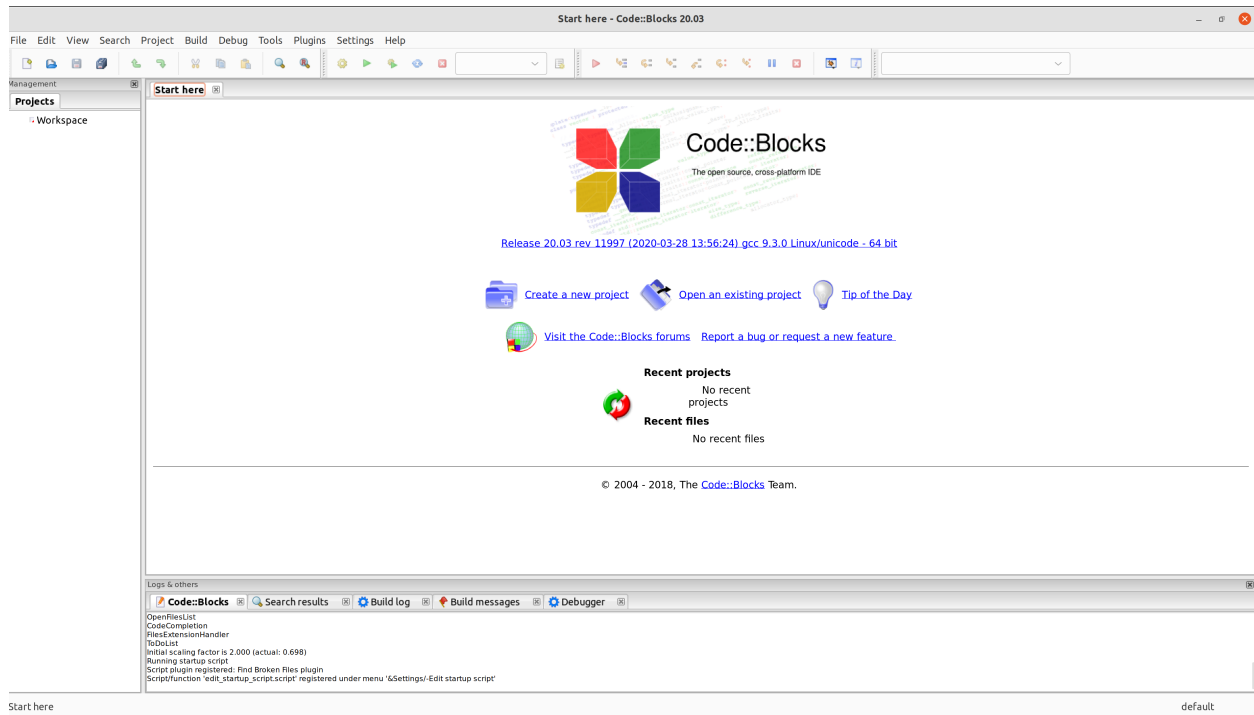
Start here - Code::Blocks 20.03

File Edit View Search Project Build Debug Tools Plugins Settings Help

Management
Projects
Workspace

Start here

Code::Blocks
The open source, cross-platform IDE

Release 20.03 rev 11997 (2020-03-28 13:56:24) gcc 9.3.0 Linux/unicode - 64 bit

Create a new project  Open an existing project  Tip of the Day

Visit the Code::Blocks forums  Report a bug or request a new feature

Recent projects
No recent projects
Recent files
No recent files

© 2004 - 2018, The Code::Blocks Team.

Logs & others
Code::Blocks  Search results  Build log  Build messages  Debugger

OpenFilesList
CodeCompletion
FilesExtensionHandler
ToDoList
Initial scaling factor is 2.000 (actual: 0.698)
Running startup script
Script plugin registered: Find Broken Files plugin
Script/function 'edit_startup_script.script' registered under menu '&Settings/-Edit startup script'

Start here
default